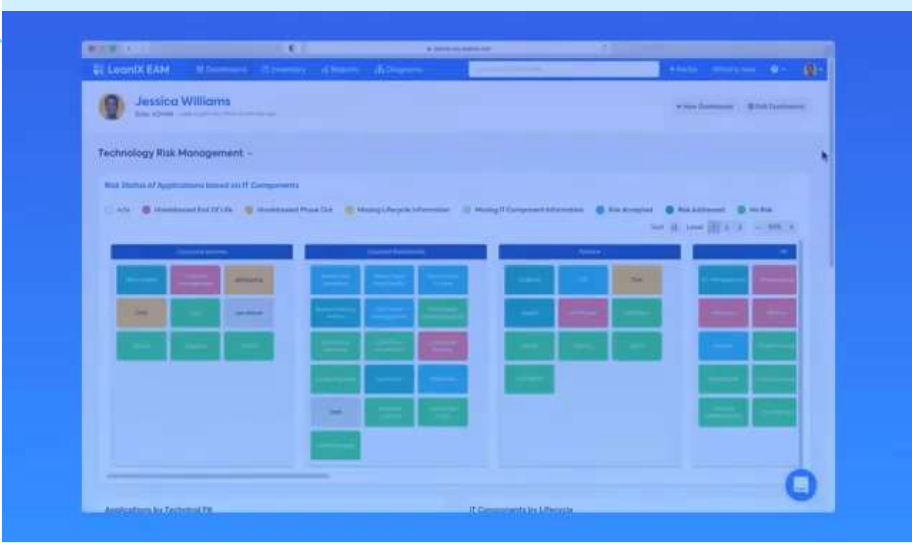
LeanIX EAM

Jessica Williams

Technology Risk Management

Risk Status of Applications based on IT Components

n/a   Unaddressed End Of Life   Unaddressed Phase Out   Missing Lifecycle Information   Missing IT Component Information   Risk Accepted   Risk Addressed   No Risk

Applications by Technical Fit

IT Components by Lifecycle